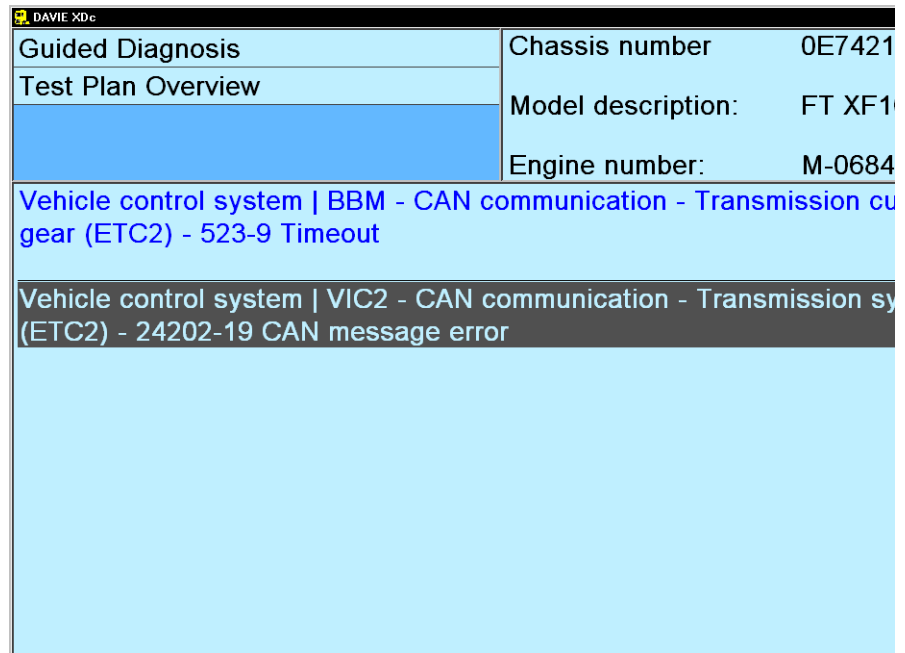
DAVIE XDc

Guided Diagnosis

Test Plan Overview

Chassis number 0E7421

Model description: FT XF1

Engine number: M-0684

Vehicle control system | BBM - CAN communication - Transmission cu gear (ETC2) - 523-9 Timeout

Vehicle control system | VIC2 - CAN communication - Transmission sy (ETC2) - 24202-19 CAN message error